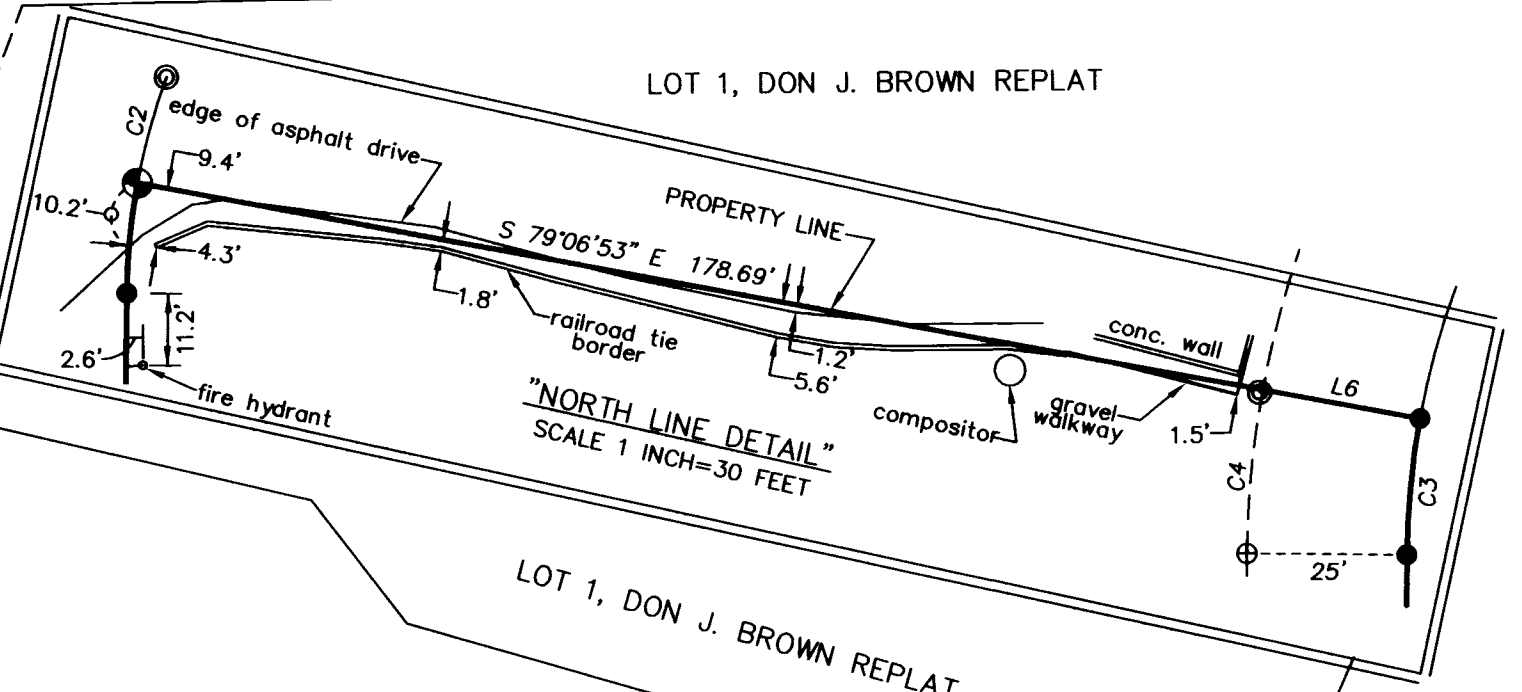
LOT 1, DON J. BROWN REPLAT

C2

edge of asphalt drive

9.4'

10.2'

4.3'

PROPERTY LINE

S 79°06'53" E 178.69'

1.8'

railroad tie border

11.2'

2.6'

fire hydrant

1.2'

5.6'

conc. wall

"NORTH LINE DETAIL"
SCALE 1 INCH=30 FEET

compositor

gravel walkway

1.5'

L6

C4

C3

25'

LOT 1, DON J. BROWN REPLAT